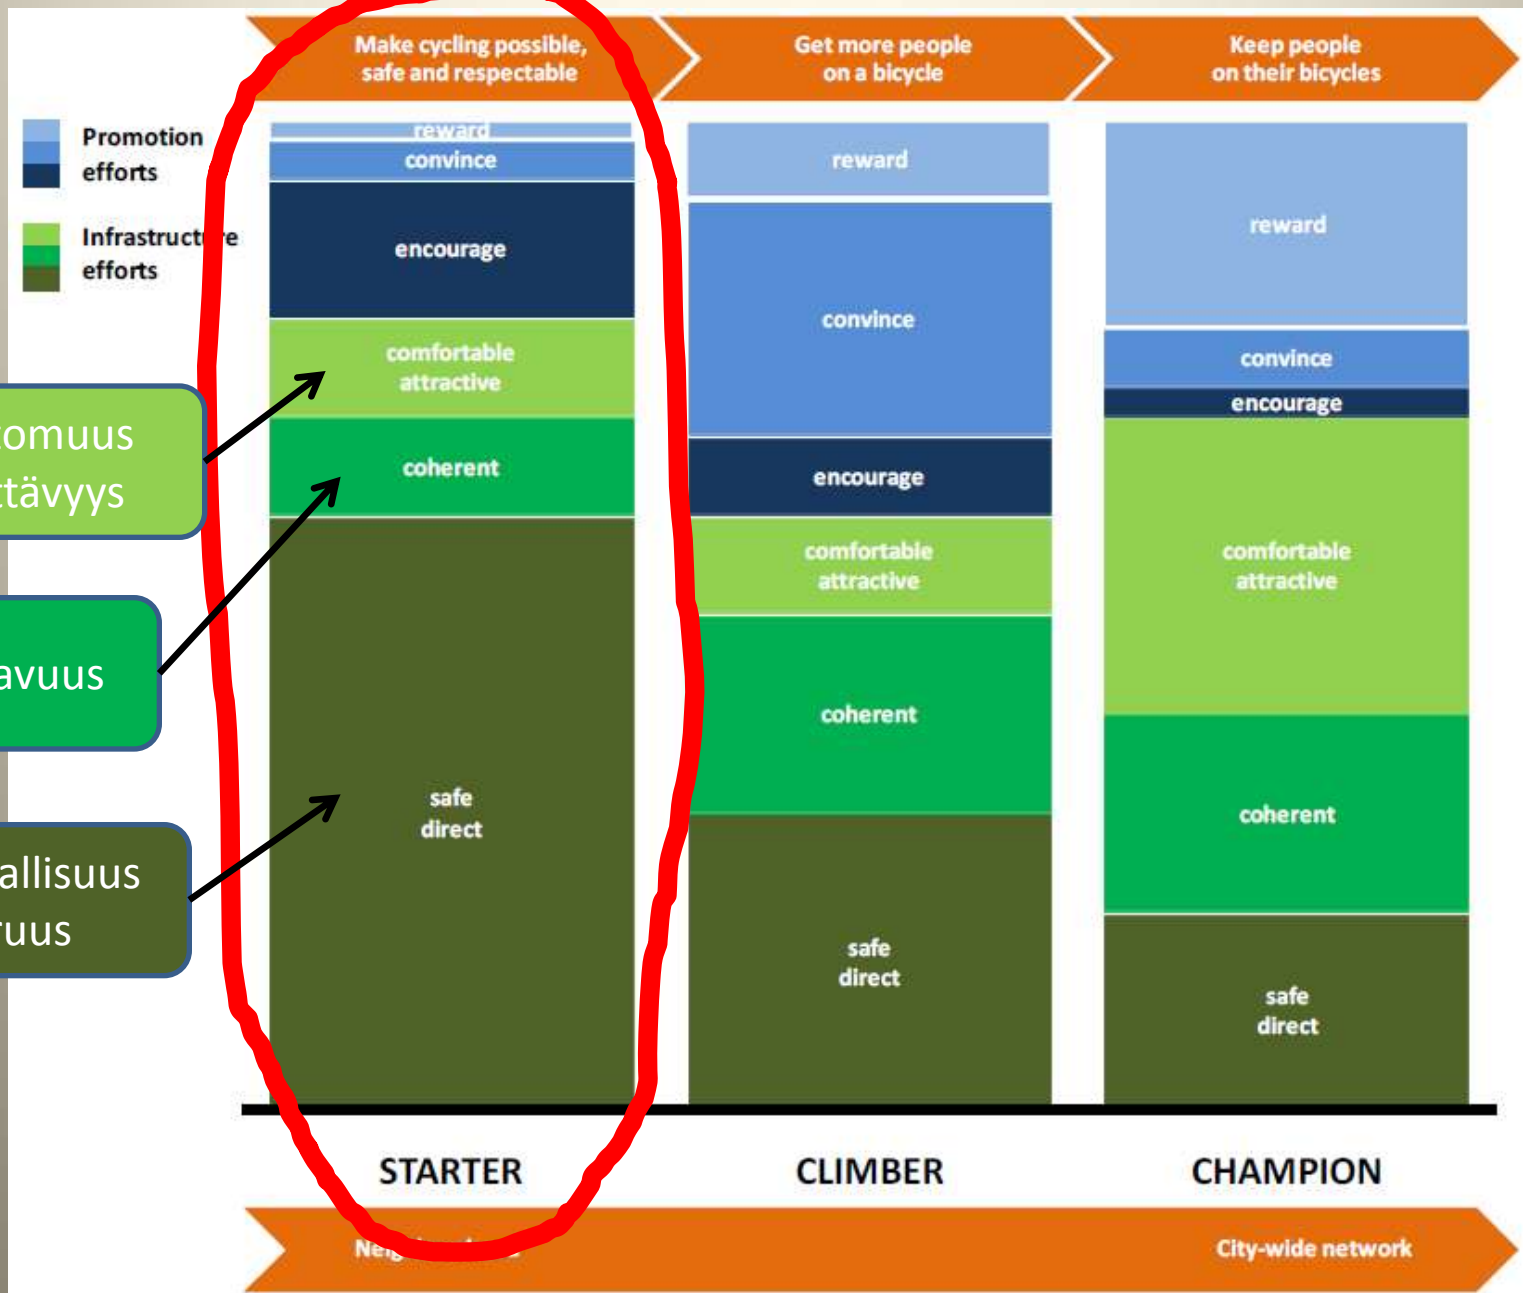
Make cycling possible, safe and respectable

Get more people on a bicycle

Keep people on their bicycles

Promotion efforts

Infrastruct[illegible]e efforts

reward
convince
encourage
comfortable attractive
coherent
safe direct

reward
convince
encourage
comfortable attractive
coherent
safe direct

reward
convince
encourage
comfortable attractive
coherent
safe direct

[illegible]omuus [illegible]tävyys

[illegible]avuus

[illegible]allisuus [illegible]uus

STARTER

CLIMBER

CHAMPION

Ne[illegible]

City-wide network